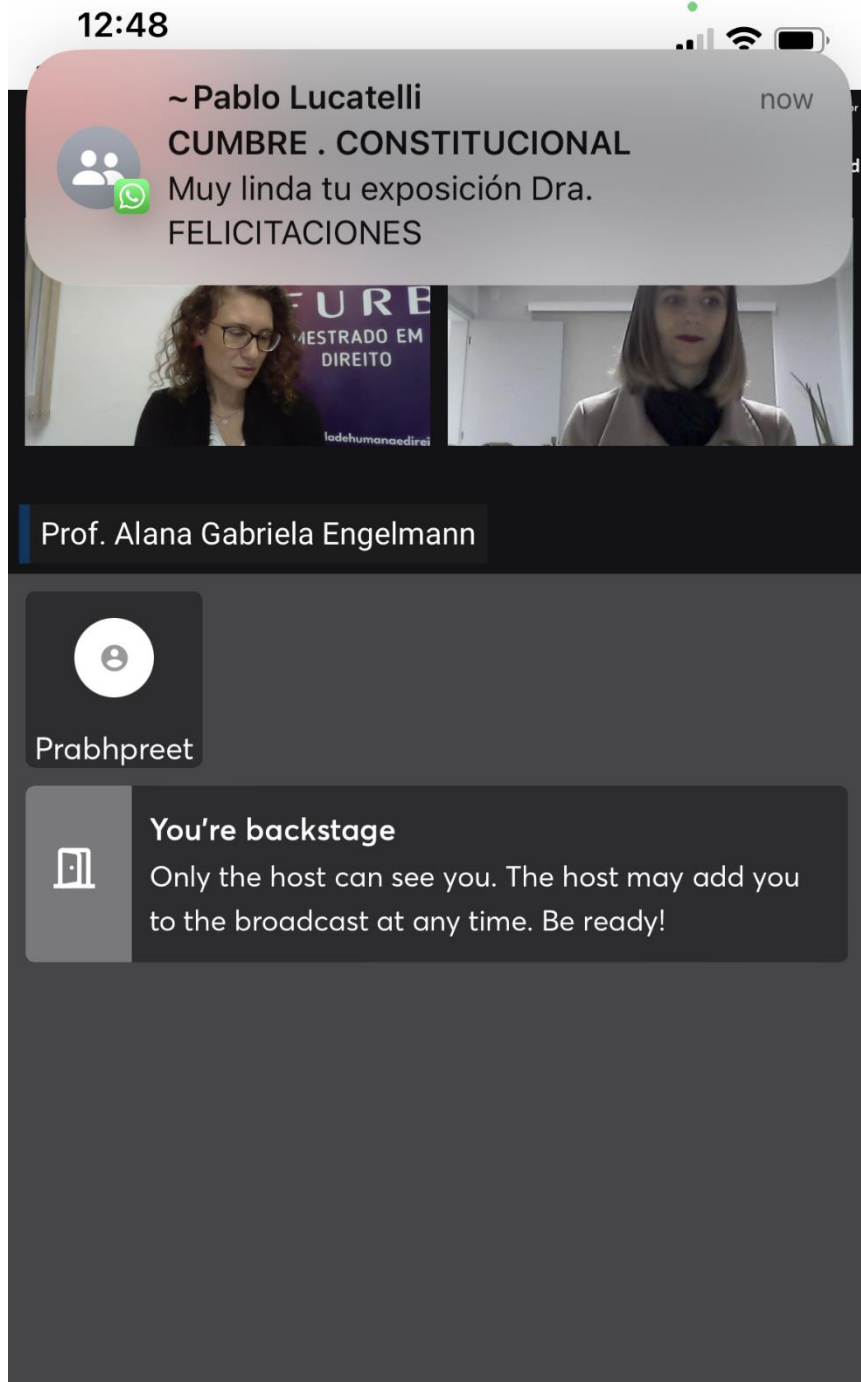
12:48

~Pablo Lucatelli
now
CUMBRE . CONSTITUCIONAL
Muy linda tu exposición Dra. FELICITACIONES

URI
MESTRADO EM DIREITO
ladehumanaedirei

Prof. Alana Gabriela Engelmann

Prabhpreet

You're backstage
Only the host can see you. The host may add you to the broadcast at any time. Be ready!